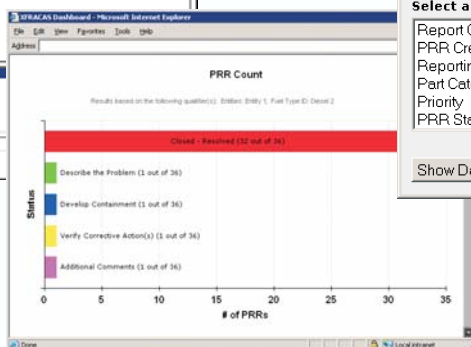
XFRACAS Dashboard - Microsoft Internet Explorer

File Edit View Favorites Tools Help

Address

PRR Count

Results based on the following qualifier(s): Entities: Entity 1, Fuel Type ID: Diesel 2

Status

Closed - Resolved (32 out of 36)

Describe the Problem (1 out of 36)

Develop Containment (1 out of 36)

Verify Corrective Action(s) (1 out of 36)

Additional Comments (1 out of 36)

0 5 10 15 20 25 30 35

# of PRRs

Done

Local intranet

Select a

Report C

PRR Cre

Reportin

Part Cat

Priority

PRR Sta

Show Da